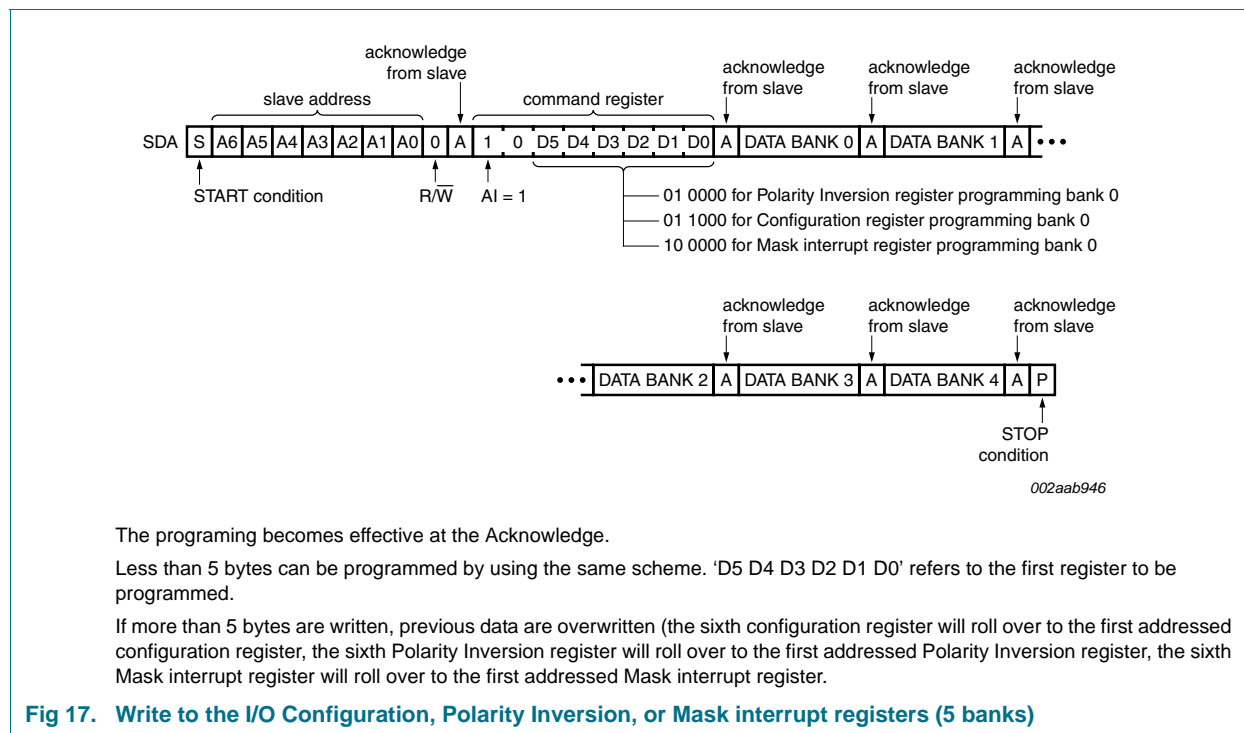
acknowledge from slave

slave address

command register

acknowledge from slave

acknowledge from slave

acknowledge from slave

| SDA | S | A6 | A5 | A4 | A3 | A2 | A1 | A0 | 0 | A | 1 | 0 | D5 | D4 | D3 | D2 | D1 | D0 | A | DATA BANK 0 | A | DATA BANK 1 | A | • • • |
|---|---|---|---|---|---|---|---|---|---|---|---|---|---|---|---|---|---|---|---|---|---|---|---|---|

START condition

$R/\overline{W}$

AI = 1

01 0000 for Polarity Inversion register programming bank 0

01 1000 for Configuration register programming bank 0

10 0000 for Mask interrupt register programming bank 0

acknowledge from slave

acknowledge from slave

acknowledge from slave

| • • • | DATA BANK 2 | A | DATA BANK 3 | A | DATA BANK 4 | A | P |
|---|---|---|---|---|---|---|---|

STOP condition

002aab946

The programing becomes effective at the Acknowledge.

Less than 5 bytes can be programmed by using the same scheme. ‘D5 D4 D3 D2 D1 D0’ refers to the first register to be programmed.

If more than 5 bytes are written, previous data are overwritten (the sixth configuration register will roll over to the first addressed configuration register, the sixth Polarity Inversion register will roll over to the first addressed Polarity Inversion register, the sixth Mask interrupt register will roll over to the first addressed Mask interrupt register.

Fig 17. Write to the I/O Configuration, Polarity Inversion, or Mask interrupt registers (5 banks)